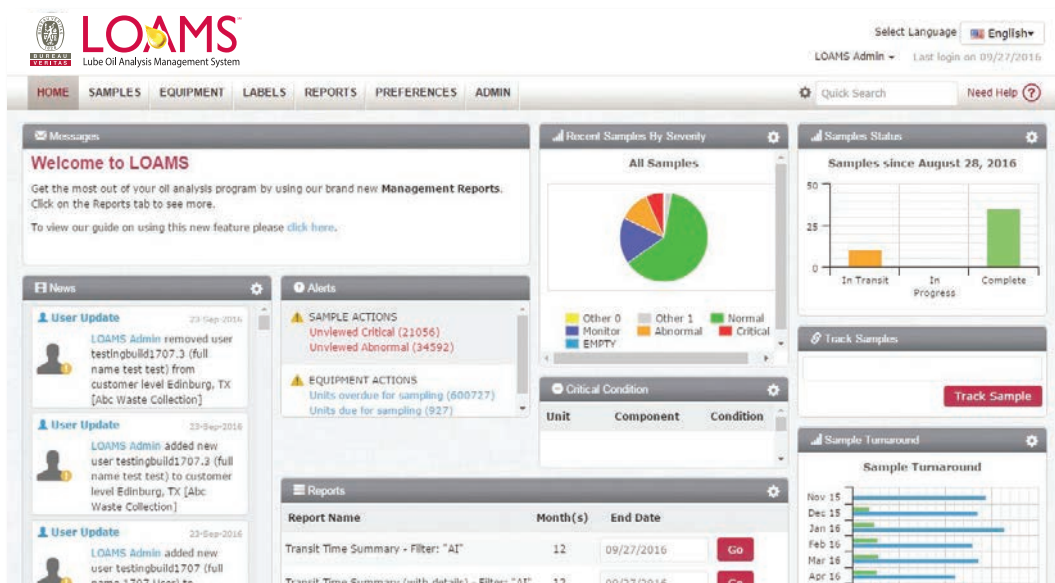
BUREAU VERITAS LOAMS™
Lube Oil Analysis Management System

Select Language English▾
LOAMS Admin ▾ Last login on 09/27/2016

HOME SAMPLES EQUIPMENT LABELS REPORTS PREFERENCES ADMIN

Quick Search
Need Help

Messages
Welcome to LOAMS
Get the most out of your oil analysis program by using our brand new **Management Reports**. Click on the Reports tab to see more.
To view our guide on using this new feature please click here.

Recent Samples By Severity
All Samples

Other 0 Other 1 Normal
Monitor Abnormal Critical
EMPTY

Samples Status
Samples since August 28, 2016
50
25
0
In Transit In Progress Complete

News
User Update 23-Sep-2016
LOAMS Admin removed user testingbuild1707.3 (full name test test) from customer level Edinburg, TX [Abc Waste Collection]

User Update 23-Sep-2016
LOAMS Admin added new user testingbuild1707.3 (full name test test) to customer level Edinburg, TX [Abc Waste Collection]

User Update 23-Sep-2016
LOAMS Admin added new user testingbuild1707 (full name 1707 User) to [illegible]

Alerts
SAMPLE ACTIONS
Unviewed Critical (21056)
Unviewed Abnormal (34592)

EQUIPMENT ACTIONS
Units overdue for sampling (600727)
Units due for sampling (927)

Critical Condition
| Unit | Component | Condition |
|---|---|---|

Track Samples
Track Sample

Sample Turnaround
Sample Turnaround
Nov 15
Dec 15
Jan 16
Feb 16
Mar 16
Apr 16

Reports
| Report Name | Month(s) | End Date | |
|---|---|---|---|
| Transit Time Summary - Filter: "AI" | 12 | 09/27/2016 | Go |
| Transit Time Summary (with details) - Filter: "AI" | 12 | 09/27/2016 | Go |